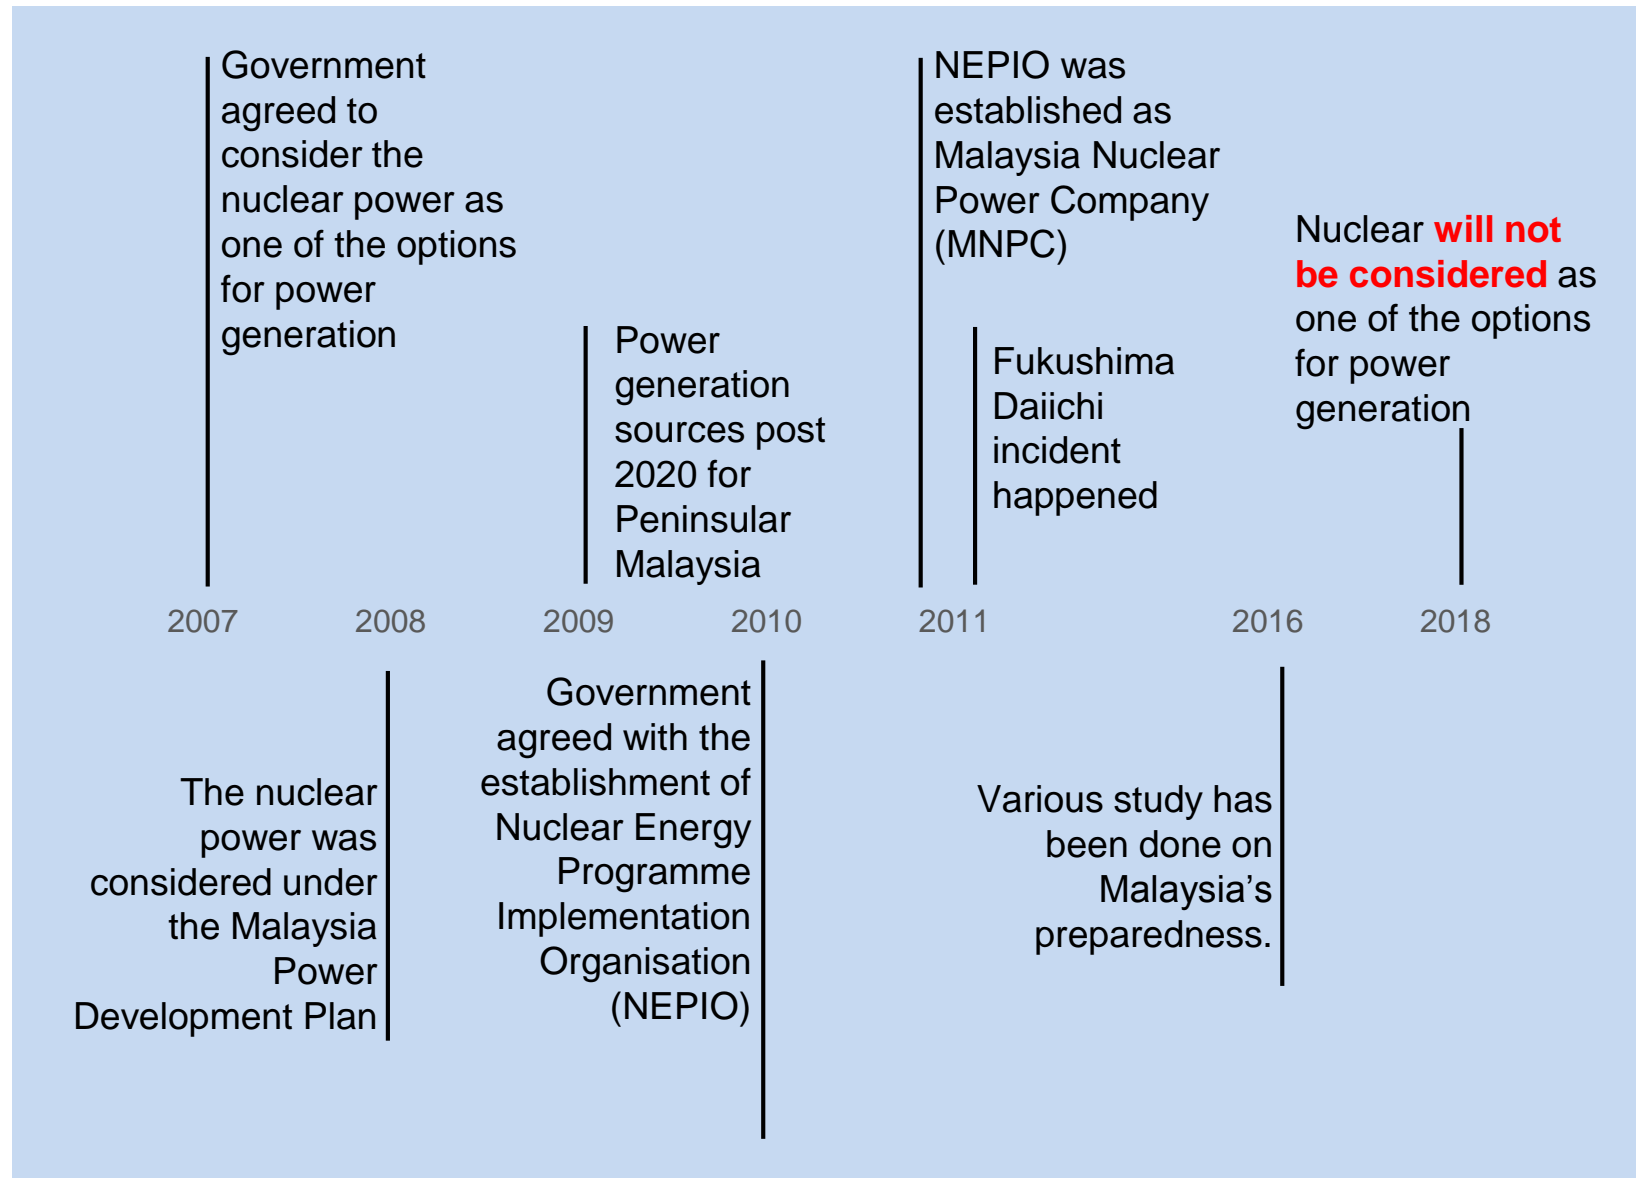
Government agreed to consider the nuclear power as one of the options for power generation

Power generation sources post 2020 for Peninsular Malaysia

NEPIO was established as Malaysia Nuclear Power Company (MNPC)

Fukushima Daiichi incident happened

Nuclear will not be considered as one of the options for power generation

2007 2008 2009 2010 2011 2016 2018

The nuclear power was considered under the Malaysia Power Development Plan

Government agreed with the establishment of Nuclear Energy Programme Implementation Organisation (NEPIO)

Various study has been done on Malaysia’s preparedness.